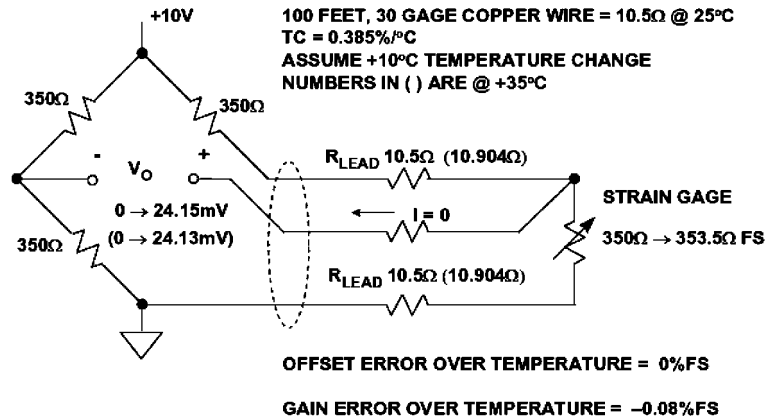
+10V

100 FEET, 30 GAGE COPPER WIRE = 10.5Ω @ 25°C
TC = 0.385%/°C
ASSUME +10°C TEMPERATURE CHANGE
NUMBERS IN ( ) ARE @ +35°C

350Ω

350Ω

-

$V_O$

+

$R_{LEAD}$ 10.5Ω (10.904Ω)

0 → 24.15mV

(0 → 24.13mV)

I = 0

STRAIN GAGE

350Ω

350Ω → 353.5Ω FS

$R_{LEAD}$ 10.5Ω (10.904Ω)

OFFSET ERROR OVER TEMPERATURE = 0%FS

GAIN ERROR OVER TEMPERATURE = –0.08%FS